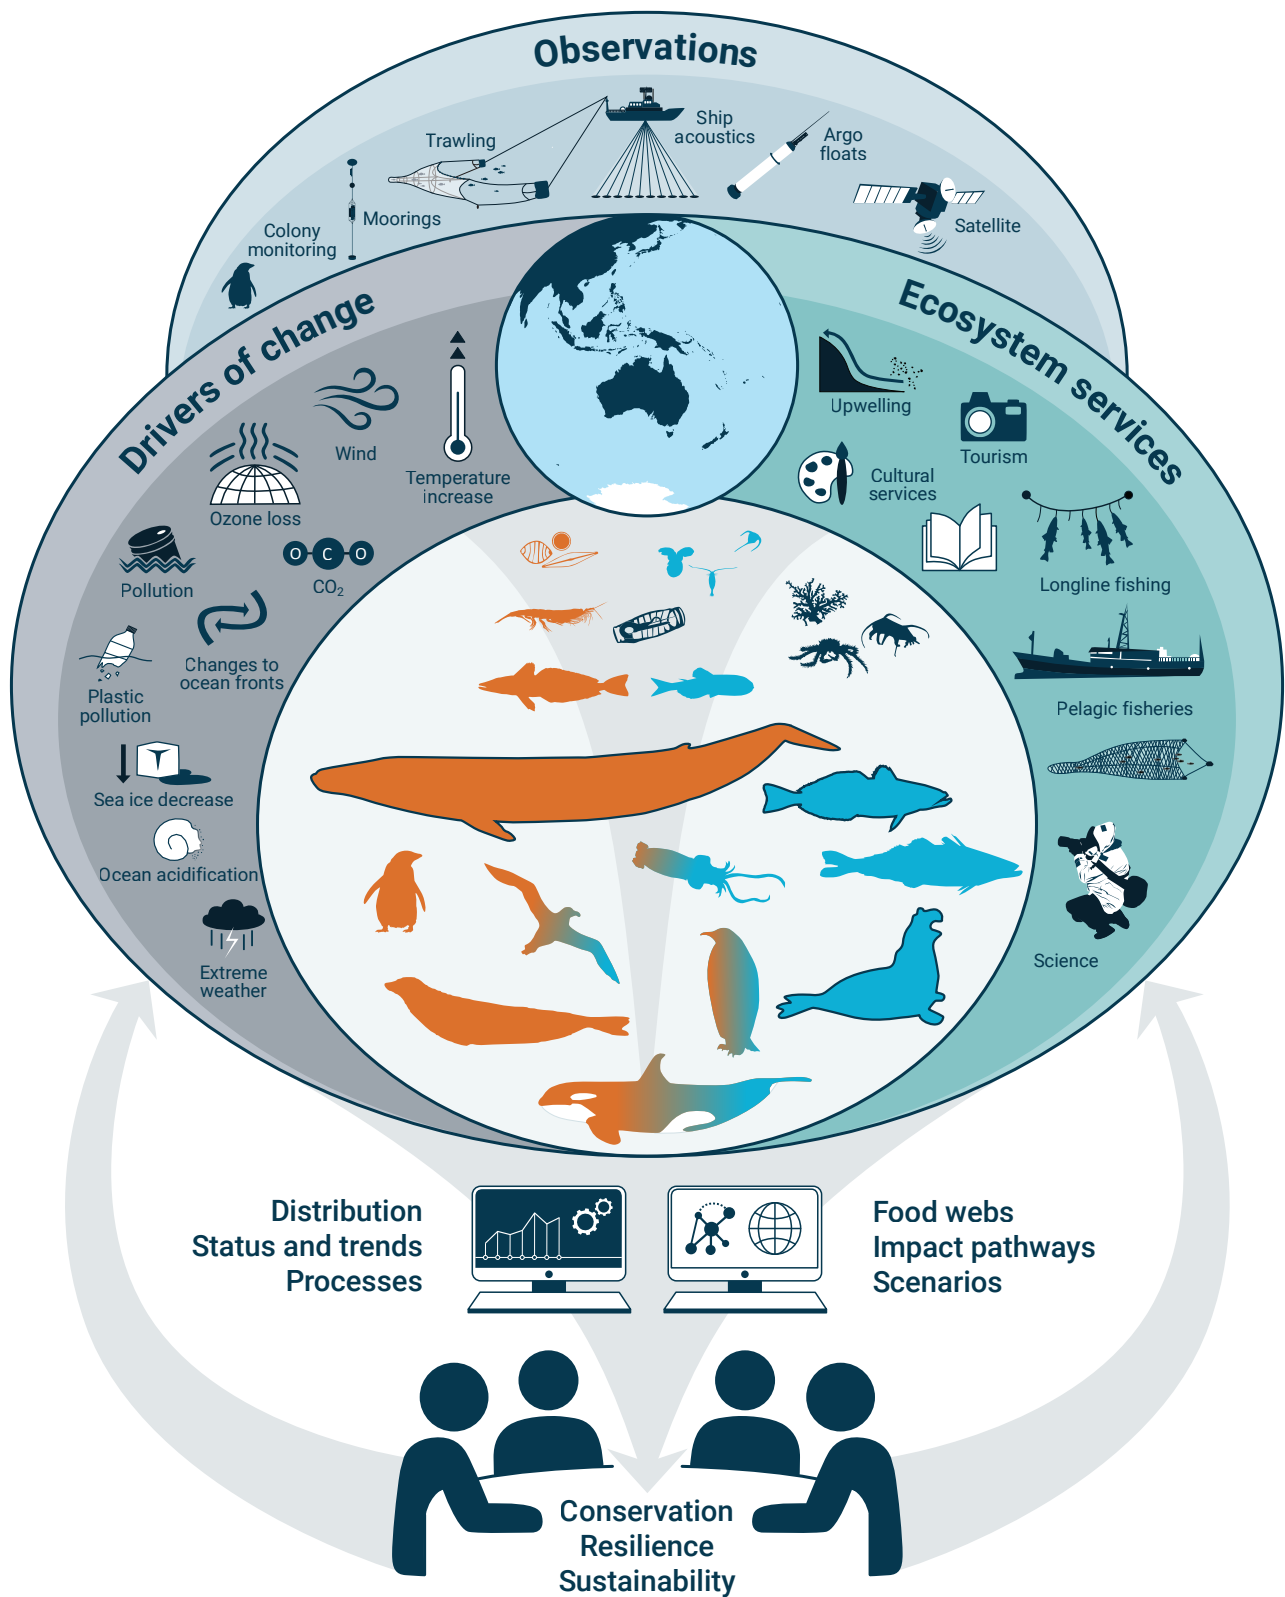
Observations

Trawling

Ship acoustics

Argo floats

Moorings

Colony monitoring

Satellite

Drivers of change

Wind

Temperature increase

Ozone loss

O C O

$CO_2$

Pollution

Plastic pollution

Changes to ocean fronts

Sea ice decrease

Ocean acidification

Extreme weather

Ecosystem services

Upwelling

Tourism

Cultural services

Longline fishing

Pelagic fisheries

Science

Distribution
Status and trends
Processes

Food webs
Impact pathways
Scenarios

Conservation
Resilience
Sustainability